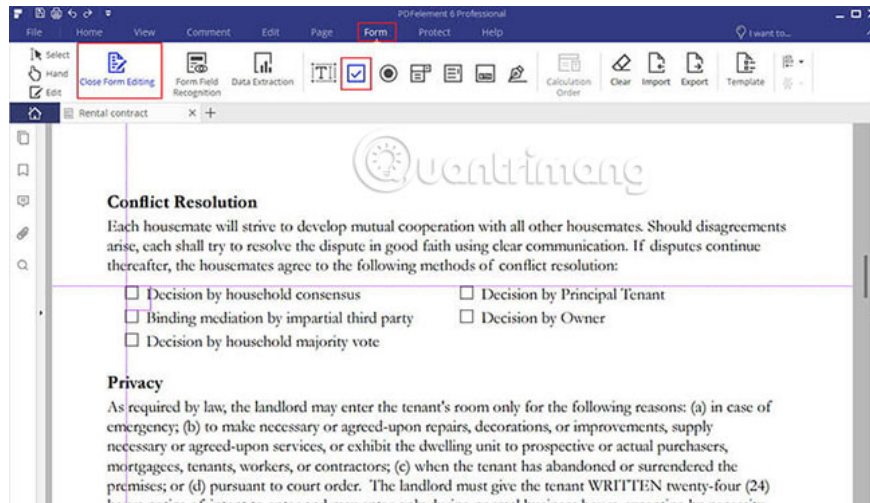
PDFelement 6 Professional

File Home View Comment Edit Page Form Protect Help I want to...

Select Hand Edit Close Form Editing Form Field Recognition Data Extraction Calculation Order Clear Import Export Template

Rental contract

Quantrimang

Conflict Resolution

Each housemate will strive to develop mutual cooperation with all other housemates. Should disagreements arise, each shall try to resolve the dispute in good faith using clear communication. If disputes continue thereafter, the housemates agree to the following methods of conflict resolution:

☐ Decision by household consensus ☐ Decision by Principal Tenant
☐ Binding mediation by impartial third party ☐ Decision by Owner
☐ Decision by household majority vote

Privacy

As required by law, the landlord may enter the tenant's room only for the following reasons: (a) in case of emergency; (b) to make necessary or agreed-upon repairs, decorations, or improvements, supply necessary or agreed-upon services, or exhibit the dwelling unit to prospective or actual purchasers, mortgagees, tenants, workers, or contractors; (c) when the tenant has abandoned or surrendered the premises; or (d) pursuant to court order. The landlord must give the tenant WRITTEN twenty-four (24) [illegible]